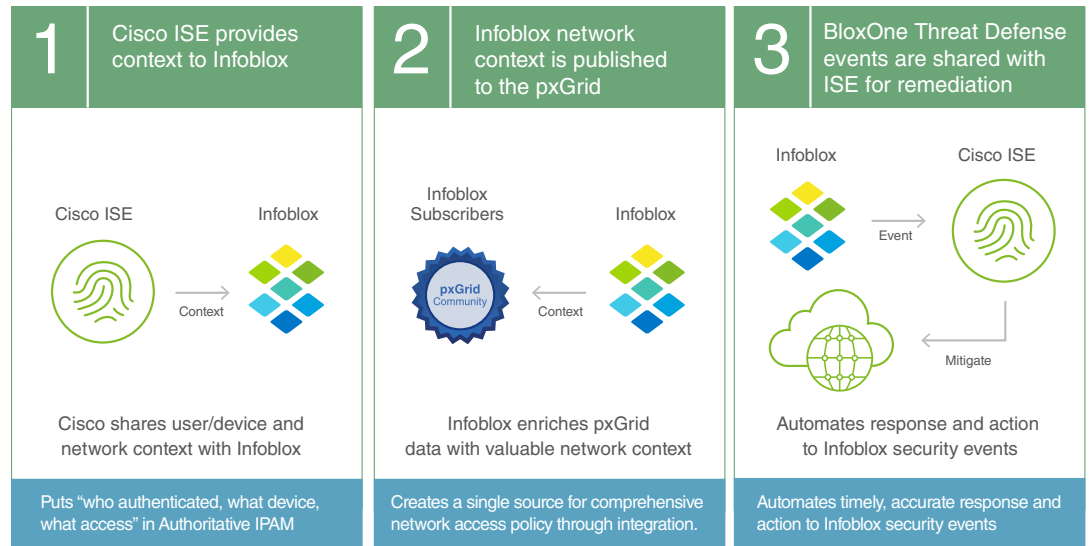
1

Cisco ISE provides context to Infoblox

Cisco ISE

Infoblox

Context

Cisco shares user/device and network context with Infoblox

Puts “who authenticated, what device, what access” in Authoritative IPAM

2

Infoblox network context is published to the pxGrid

Infoblox Subscribers

Infoblox

pxGrid Community

Context

Infoblox enriches pxGrid data with valuable network context

Creates a single source for comprehensive network access policy through integration.

3

BloxOne Threat Defense events are shared with ISE for remediation

Infoblox

Cisco ISE

Event

Mitigate

Automates response and action to Infoblox security events

Automates timely, accurate response and action to Infoblox security events